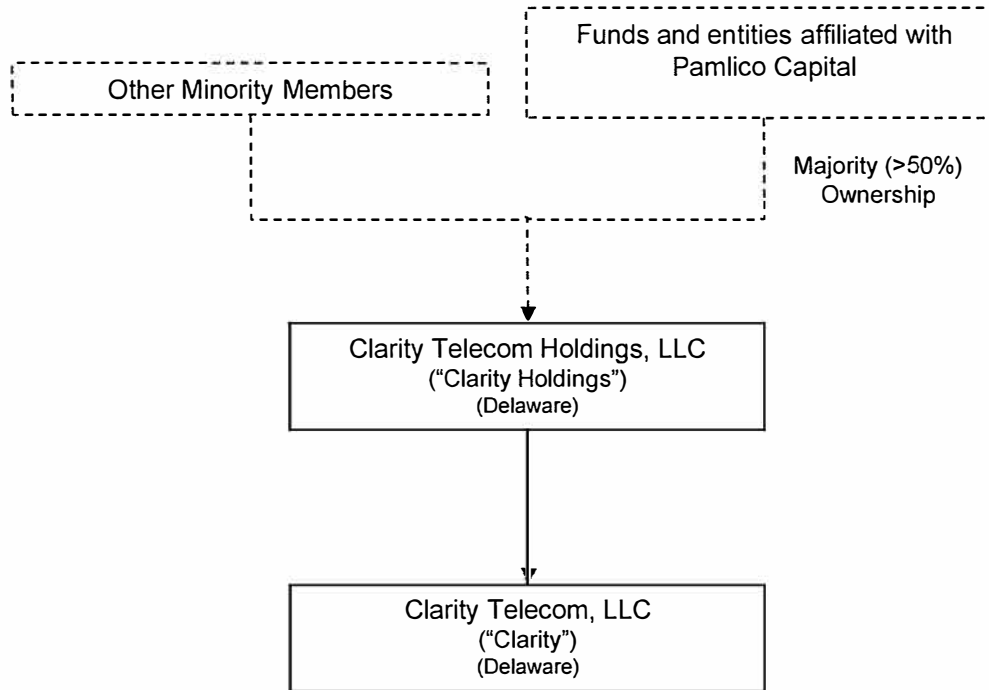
Other Minority Members

Funds and entities affiliated with Pamlico Capital

Majority (>50%) Ownership

Clarity Telecom Holdings, LLC
(“Clarity Holdings”)
(Delaware)

Clarity Telecom, LLC
(“Clarity”)
(Delaware)